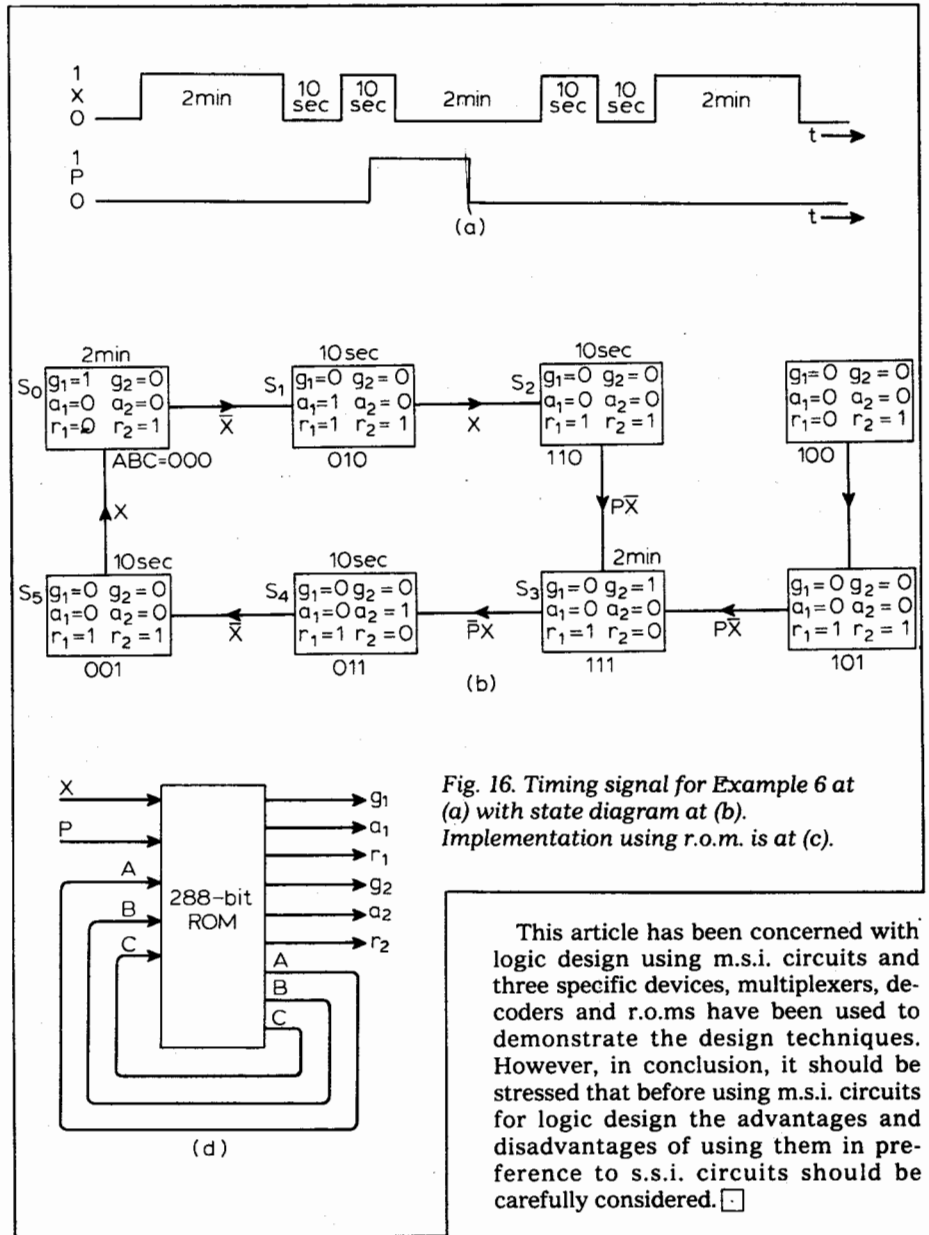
1
X
0
2min
10 sec
10 sec
2min
10 sec
10 sec
2min
t
1
P
0
t
(a)

2min
$S_0$
$g_1=1$ $g_2=0$
$a_1=0$ $a_2=0$
$r_1=0$ $r_2=1$
ABC=000
$\overline{X}$
10sec
$S_1$
$g_1=0$ $g_2=0$
$a_1=1$ $a_2=0$
$r_1=1$ $r_2=1$
010
X
10sec
$S_2$
$g_1=0$ $g_2=0$
$a_1=0$ $a_2=0$
$r_1=1$ $r_2=1$
110
$g_1=0$ $g_2=0$
$a_1=0$ $a_2=0$
$r_1=0$ $r_2=1$
100
X
$P\overline{X}$
10sec
$S_5$
$g_1=0$ $g_2=0$
$a_1=0$ $a_2=0$
$r_1=1$ $r_2=1$
001
$\overline{X}$
10sec
$S_4$
$g_1=0$ $g_2=0$
$a_1=0$ $a_2=1$
$r_1=1$ $r_2=0$
011
$\overline{P}X$
2min
$S_3$
$g_1=0$ $g_2=1$
$a_1=0$ $a_2=0$
$r_1=1$ $r_2=0$
111
$P\overline{X}$
$g_1=0$ $g_2=0$
$a_1=0$ $a_2=0$
$r_1=1$ $r_2=1$
101
(b)

X
P
A
B
C
288-bit ROM
$g_1$
$a_1$
$r_1$
$g_2$
$a_2$
$r_2$
A
B
C
(d)

Fig. 16. Timing signal for Example 6 at (a) with state diagram at (b). Implementation using r.o.m. is at (c).

This article has been concerned with logic design using m.s.i. circuits and three specific devices, multiplexers, decoders and r.o.ms have been used to demonstrate the design techniques. However, in conclusion, it should be stressed that before using m.s.i. circuits for logic design the advantages and disadvantages of using them in preference to s.s.i. circuits should be carefully considered.